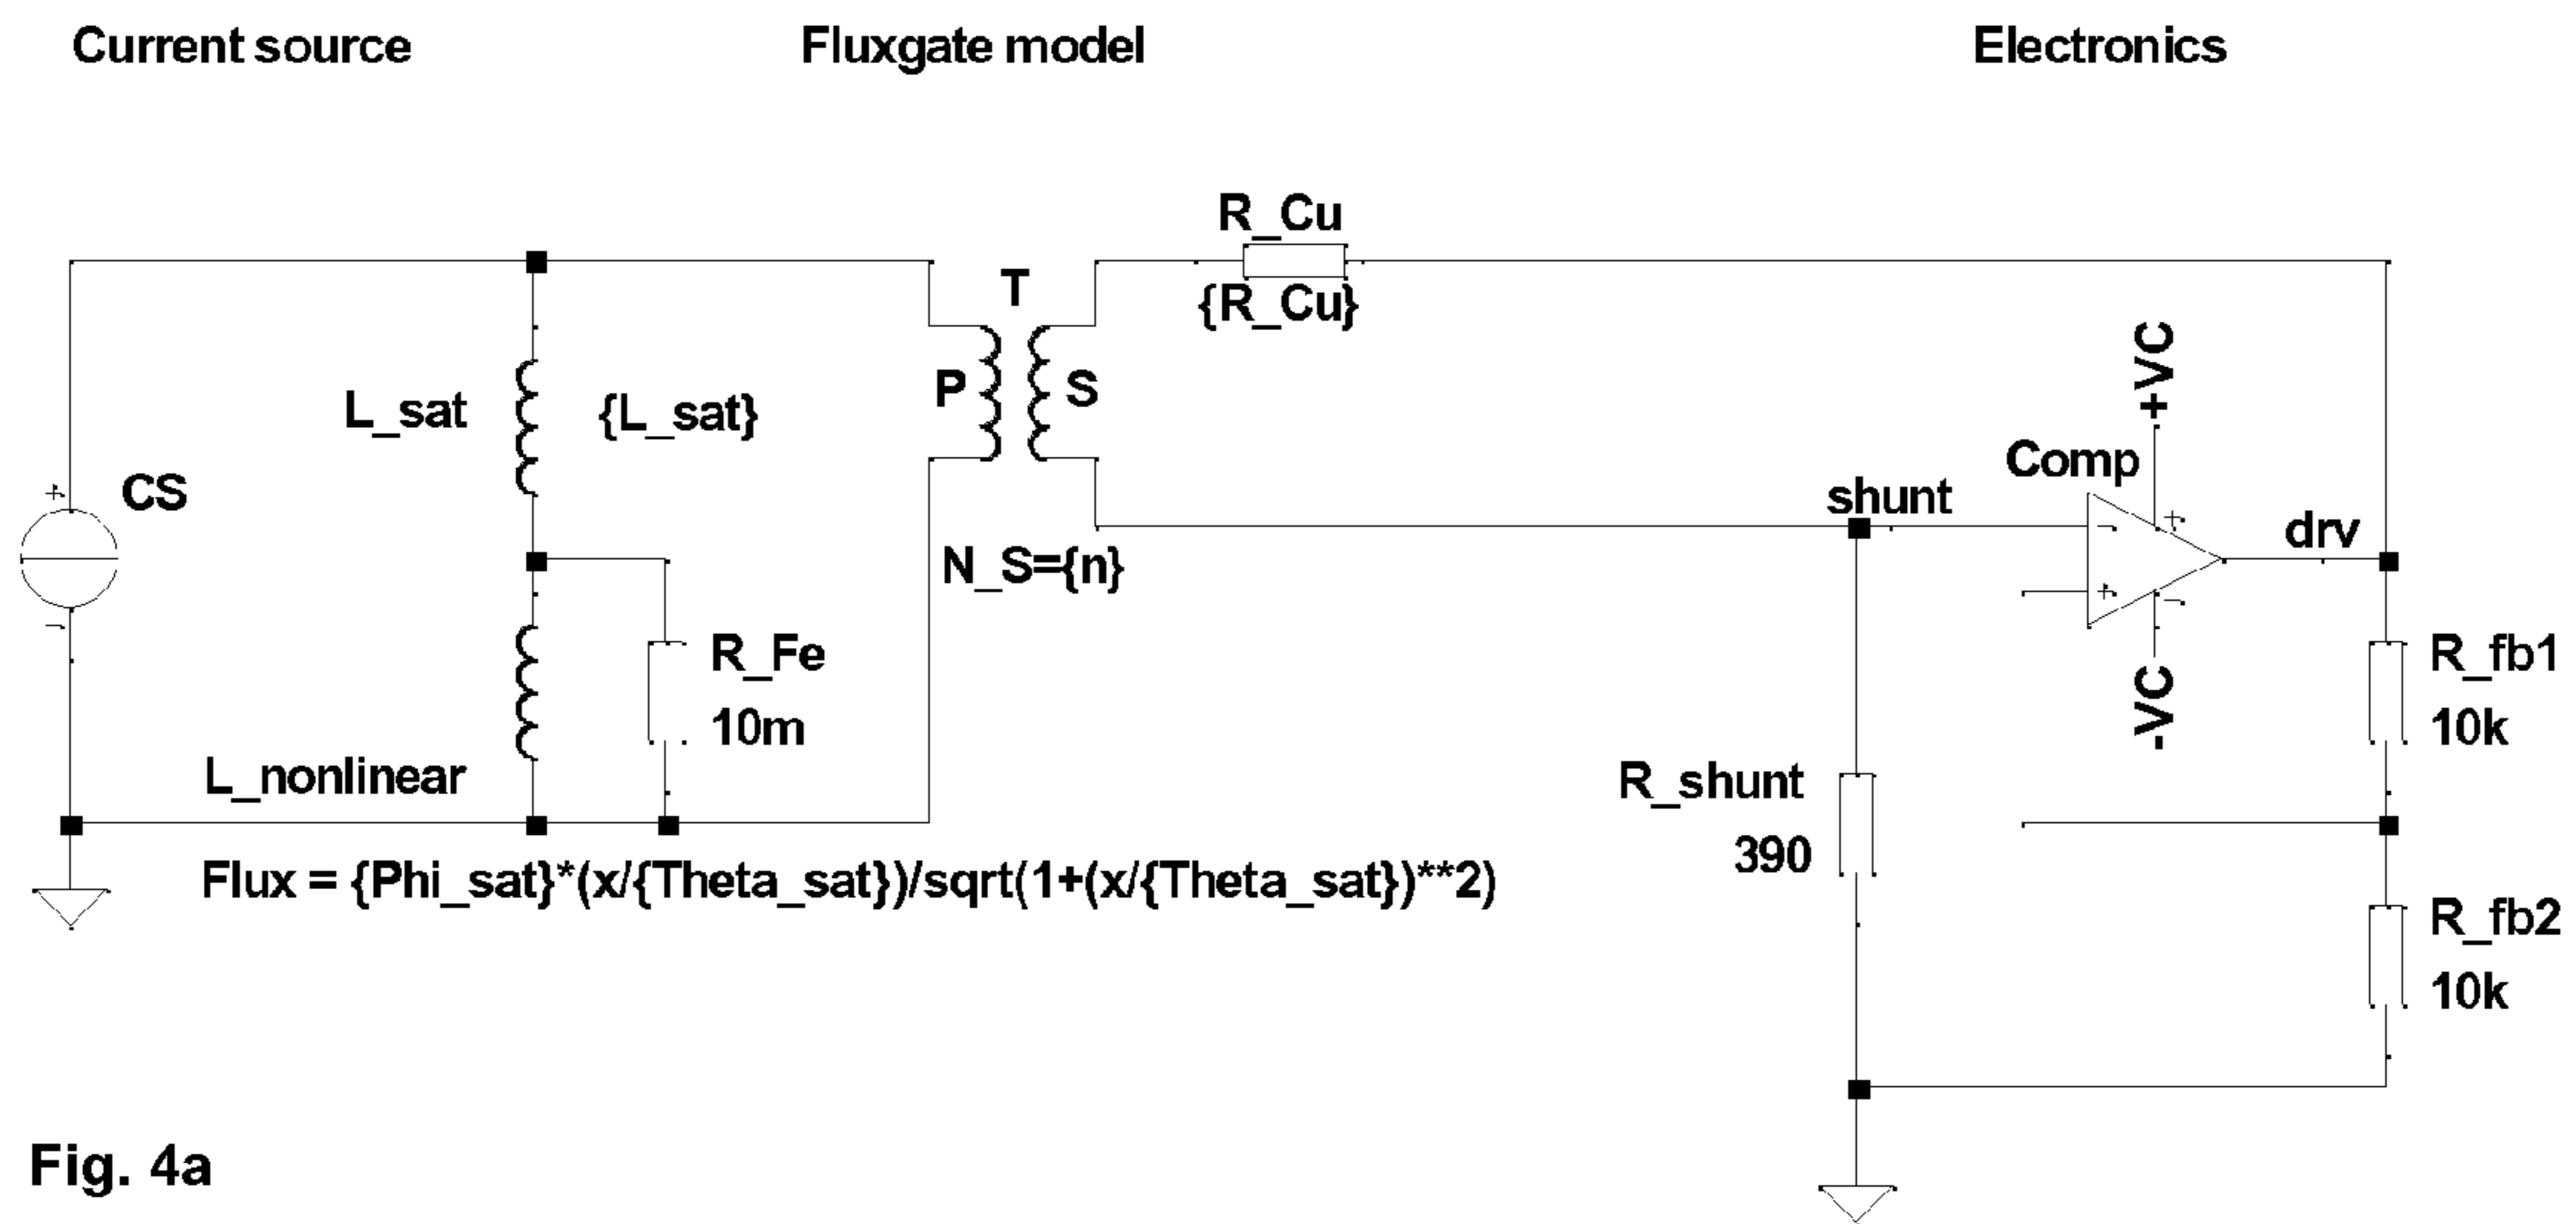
Current source

Fluxgate model

Electronics

R_Cu

T

{R_Cu}

+VC

P

S

L_sat

{L_sat}

Comp

CS

shunt

drv

N_S={n}

R_Fe

R_fb1

10m

-VC

10k

L_nonlinear

R_shunt

390

Flux = {Phi_sat}*(x/{Theta_sat})/sqrt(1+(x/{Theta_sat})**2)

R_fb2

10k

Fig. 4a